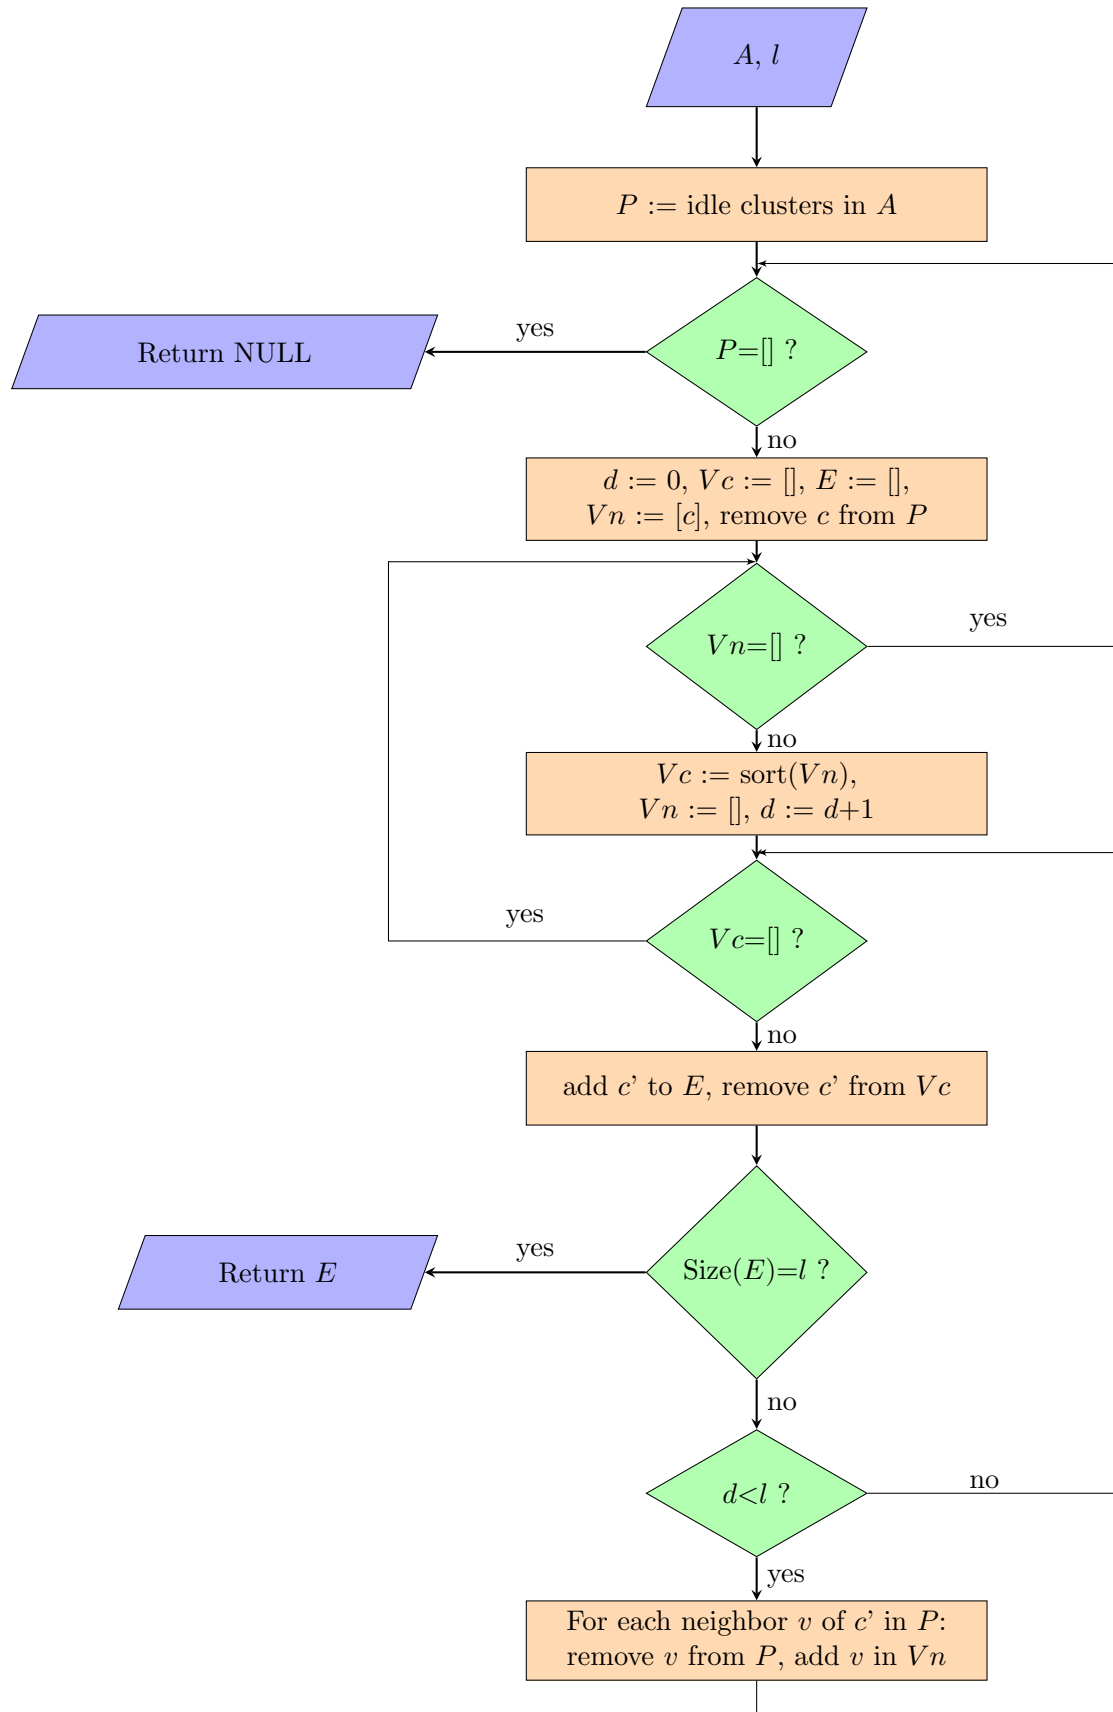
$A$, $l$

$P$ := idle clusters in $A$

yes

Return NULL

$P$=[] ?

no

$d$ := 0, $Vc$ := [], $E$ := [],
$Vn$ := [$c$], remove $c$ from $P$

$Vn$=[] ?

yes

no

$Vc$ := sort($Vn$),
$Vn$ := [], $d$ := $d$+1

yes

$Vc$=[] ?

no

add $c$' to $E$, remove $c$' from $Vc$

yes

Return $E$

Size($E$)=$l$ ?

no

$d$<$l$ ?

no

yes

For each neighbor $v$ of $c$' in $P$:
remove $v$ from $P$, add $v$ in $Vn$